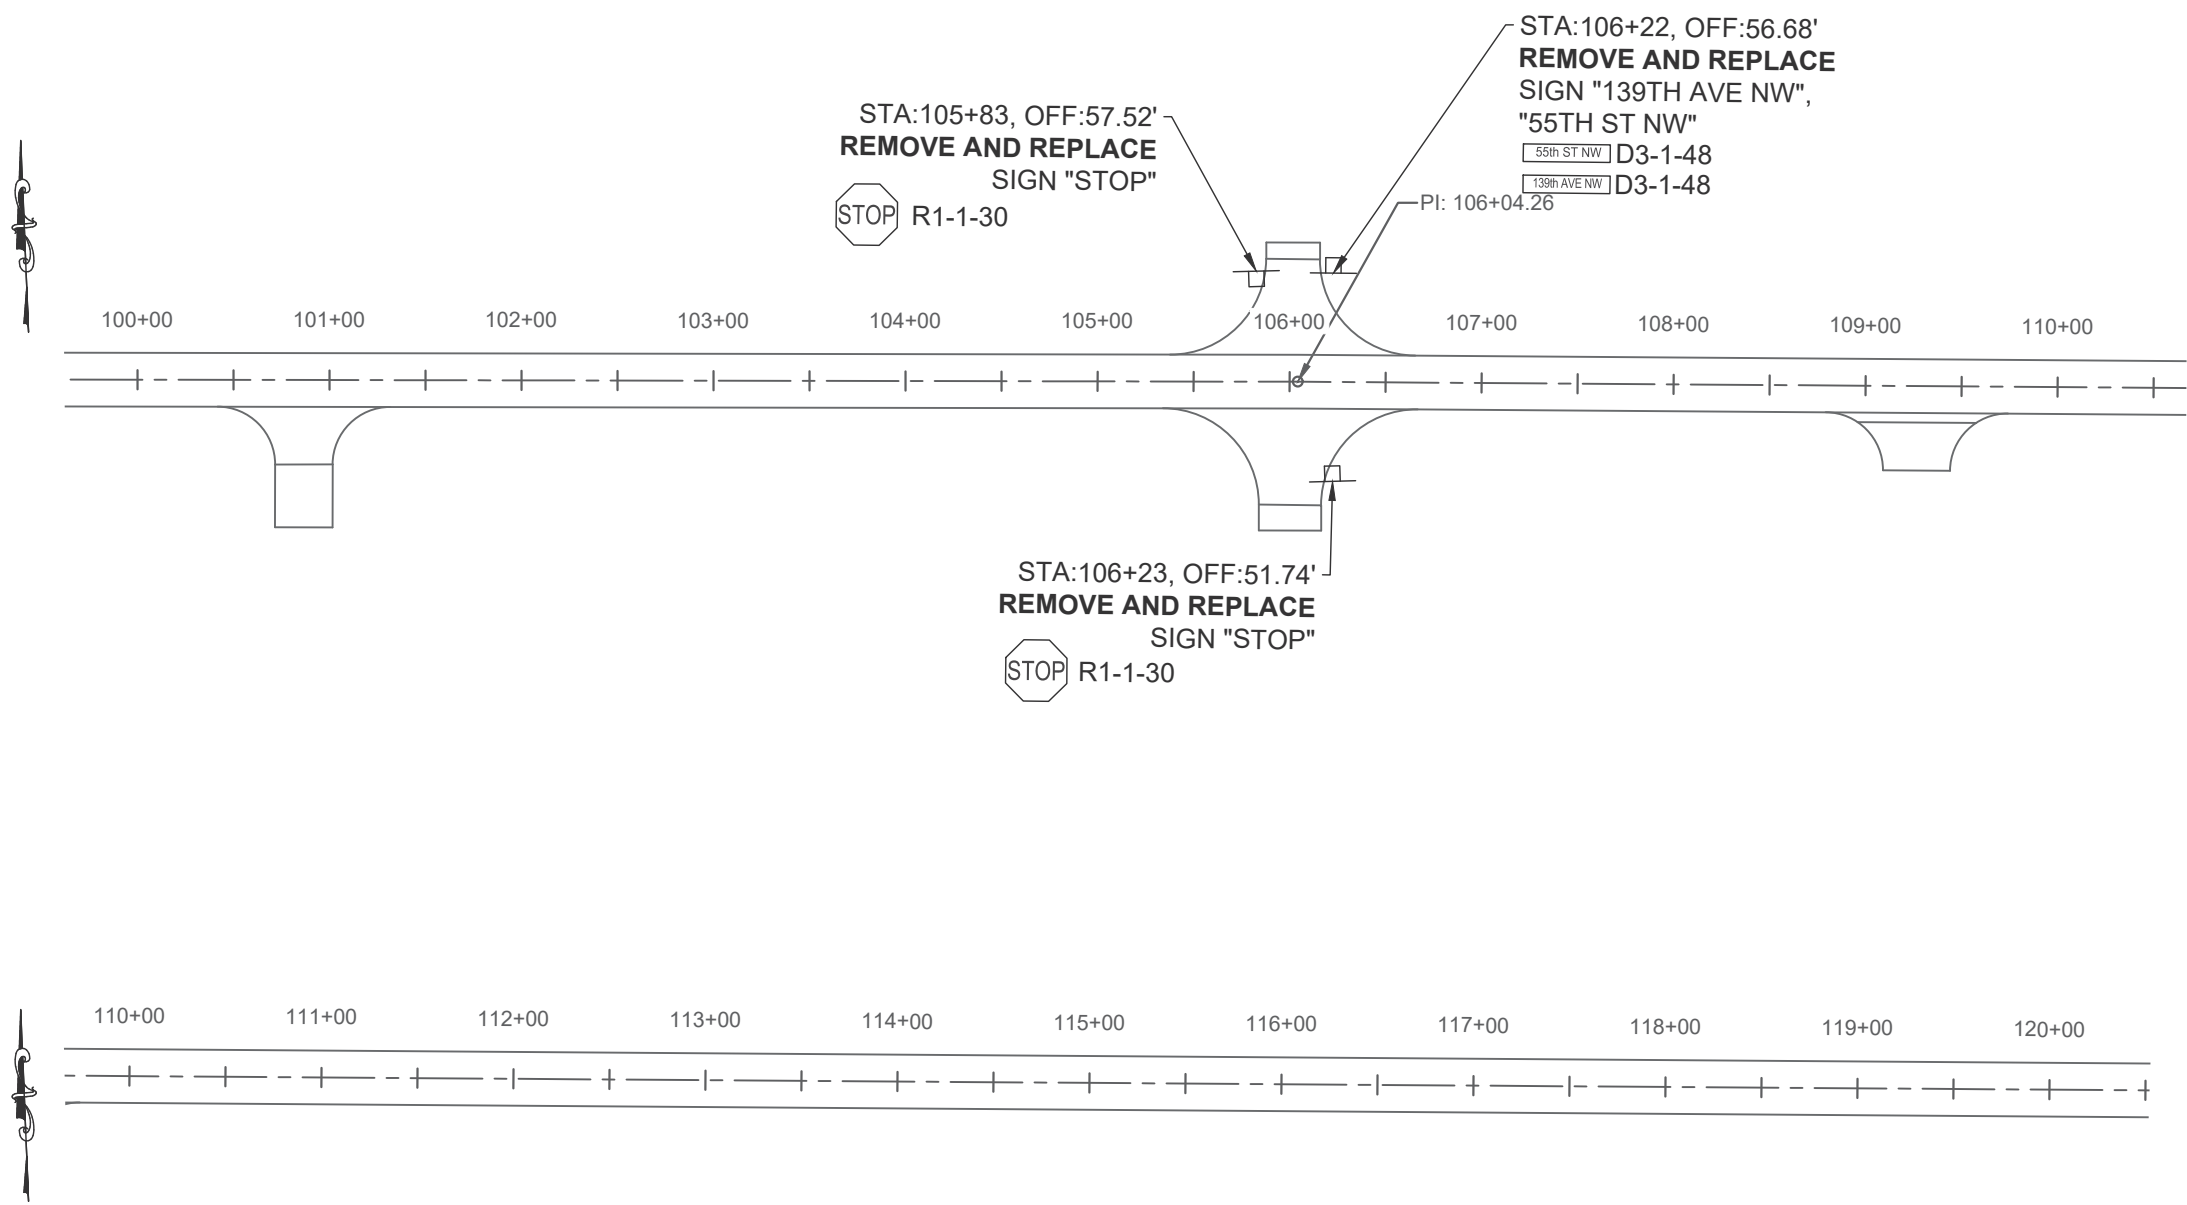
STA:106+22, OFF:56.68'
REMOVE AND REPLACE
SIGN "139TH AVE NW", "55TH ST NW"
55th ST NW D3-1-48
139th AVE NW D3-1-48

STA:105+83, OFF:57.52'
REMOVE AND REPLACE
SIGN "STOP"
STOP R1-1-30

PI: 106+04.26

100+00 101+00 102+00 103+00 104+00 105+00 106+00 107+00 108+00 109+00 110+00

STA:106+23, OFF:51.74'
REMOVE AND REPLACE
SIGN "STOP"
STOP R1-1-30

110+00 111+00 112+00 113+00 114+00 115+00 116+00 117+00 118+00 119+00 120+00